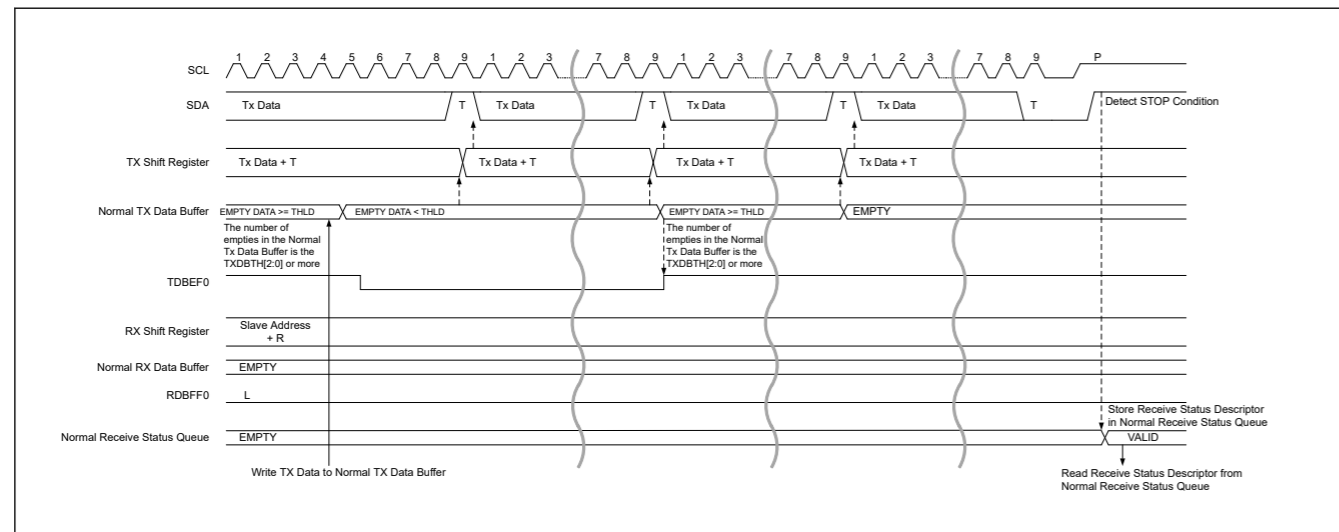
SCL
1 2 3 4 5 6 7 8 9 1 2 3 7 8 9 1 2 3 7 8 9 1 2 3 7 8 9 P

SDA
Tx Data T Tx Data T Tx Data T Tx Data T
Detect STOP Condition

TX Shift Register
Tx Data + T Tx Data + T Tx Data + T Tx Data + T

Normal TX Data Buffer
EMPTY DATA >= THLD EMPTY DATA < THLD EMPTY DATA >= THLD EMPTY

The number of empties in the Normal Tx Data Buffer is the TXDBTH[2:0] or more

The number of empties in the Normal Tx Data Buffer is the TXDBTH[2:0] or more

TDBEF0

RX Shift Register
Slave Address + R

Normal RX Data Buffer
EMPTY

RDBFF0
L

Store Receive Status Descriptor in Normal Receive Status Queue

Normal Receive Status Queue
EMPTY VALID

Write TX Data to Normal TX Data Buffer

Read Receive Status Descriptor from Normal Receive Status Queue